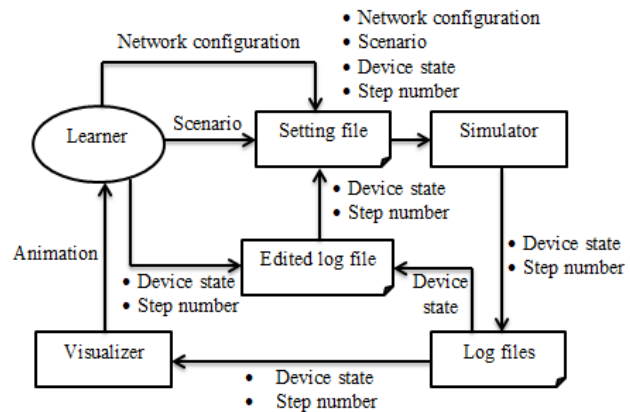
• Network configuration
• Scenario
• Device state
• Step number

Network configuration

Learner

Scenario

Setting file

Simulator

• Device state
• Step number

Animation

Edited log file

• Device state
• Step number

• Device state
• Step number

Device state

Visualizer

Log files

• Device state
• Step number